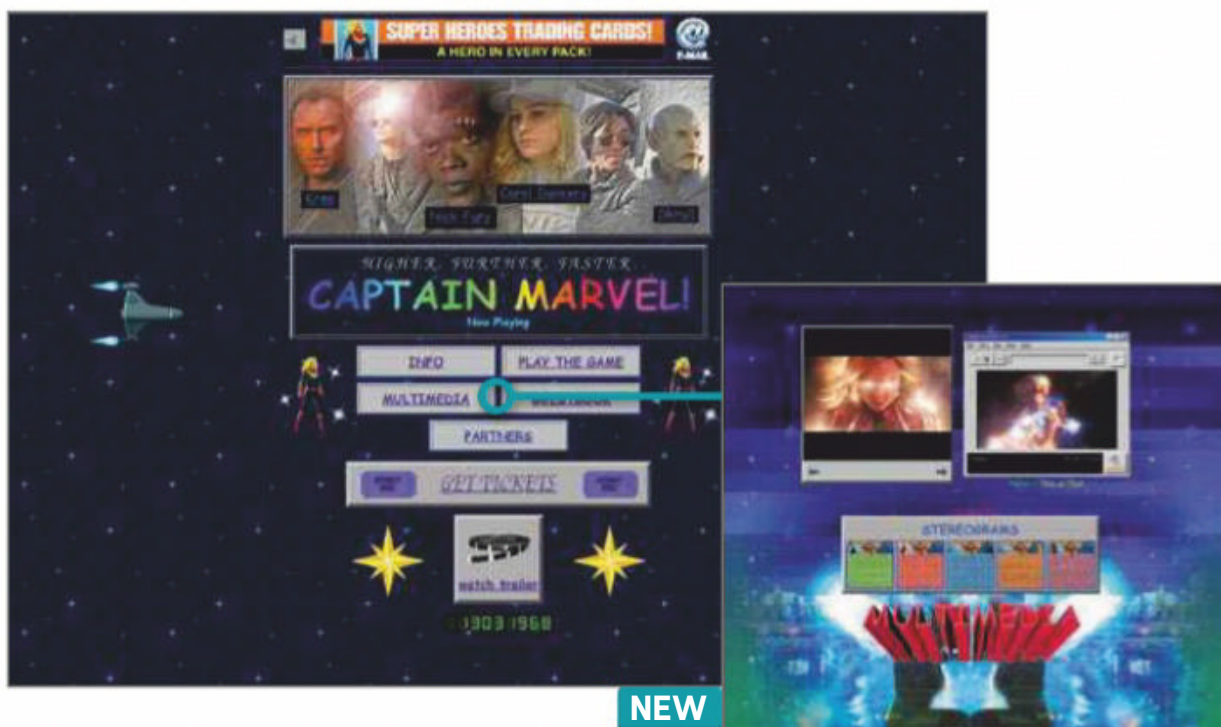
SUPER HEROES TRADING CARDS!
A HERO IN EVERY PACK!
E-MAIL

Kree
Nick Fury
Carol Danvers
Skrull

HIGHER, FURTHER, FASTER
CAPTAIN MARVEL!
Now Playing

INFO
PLAY THE GAME
MULTIMEDIA
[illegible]
PARTNERS
GET TICKETS

watch trailer
3303 1968

STEREOGRAMS
MULTIMEDIA

NEW